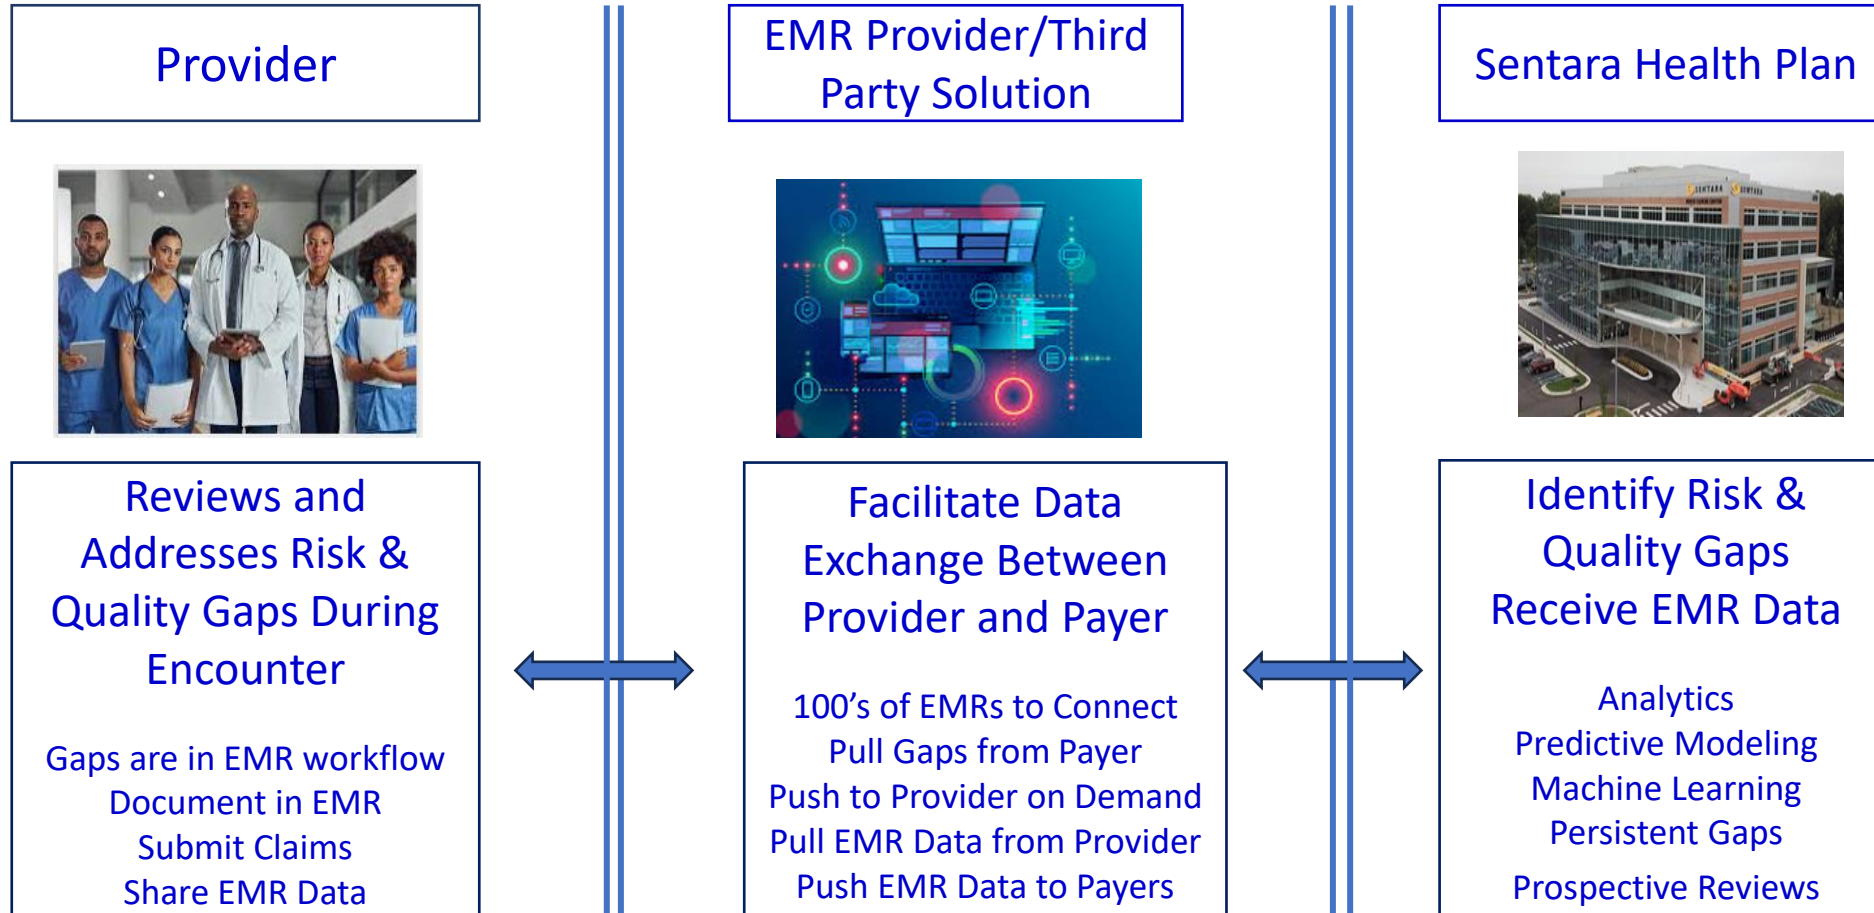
Provider

EMR Provider/Third Party Solution

Sentara Health Plan

Reviews and Addresses Risk & Quality Gaps During Encounter

Gaps are in EMR workflow
Document in EMR
Submit Claims
Share EMR Data

Facilitate Data Exchange Between Provider and Payer

100's of EMRs to Connect
Pull Gaps from Payer
Push to Provider on Demand
Pull EMR Data from Provider
Push EMR Data to Payers

Identify Risk & Quality Gaps
Receive EMR Data

Analytics
Predictive Modeling
Machine Learning
Persistent Gaps
Prospective Reviews